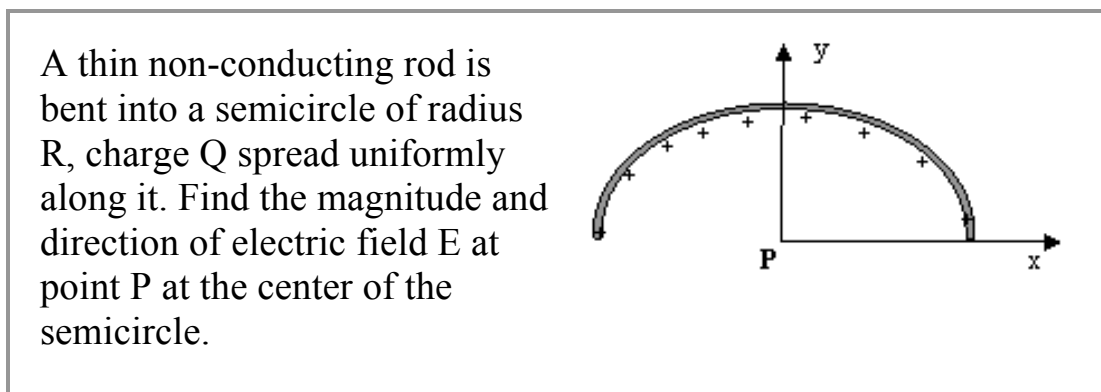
A thin non-conducting rod is bent into a semicircle of radius R, charge Q spread uniformly along it. Find the magnitude and direction of electric field E at point P at the center of the semicircle.

y
+ + + + + + + + + +
P
x